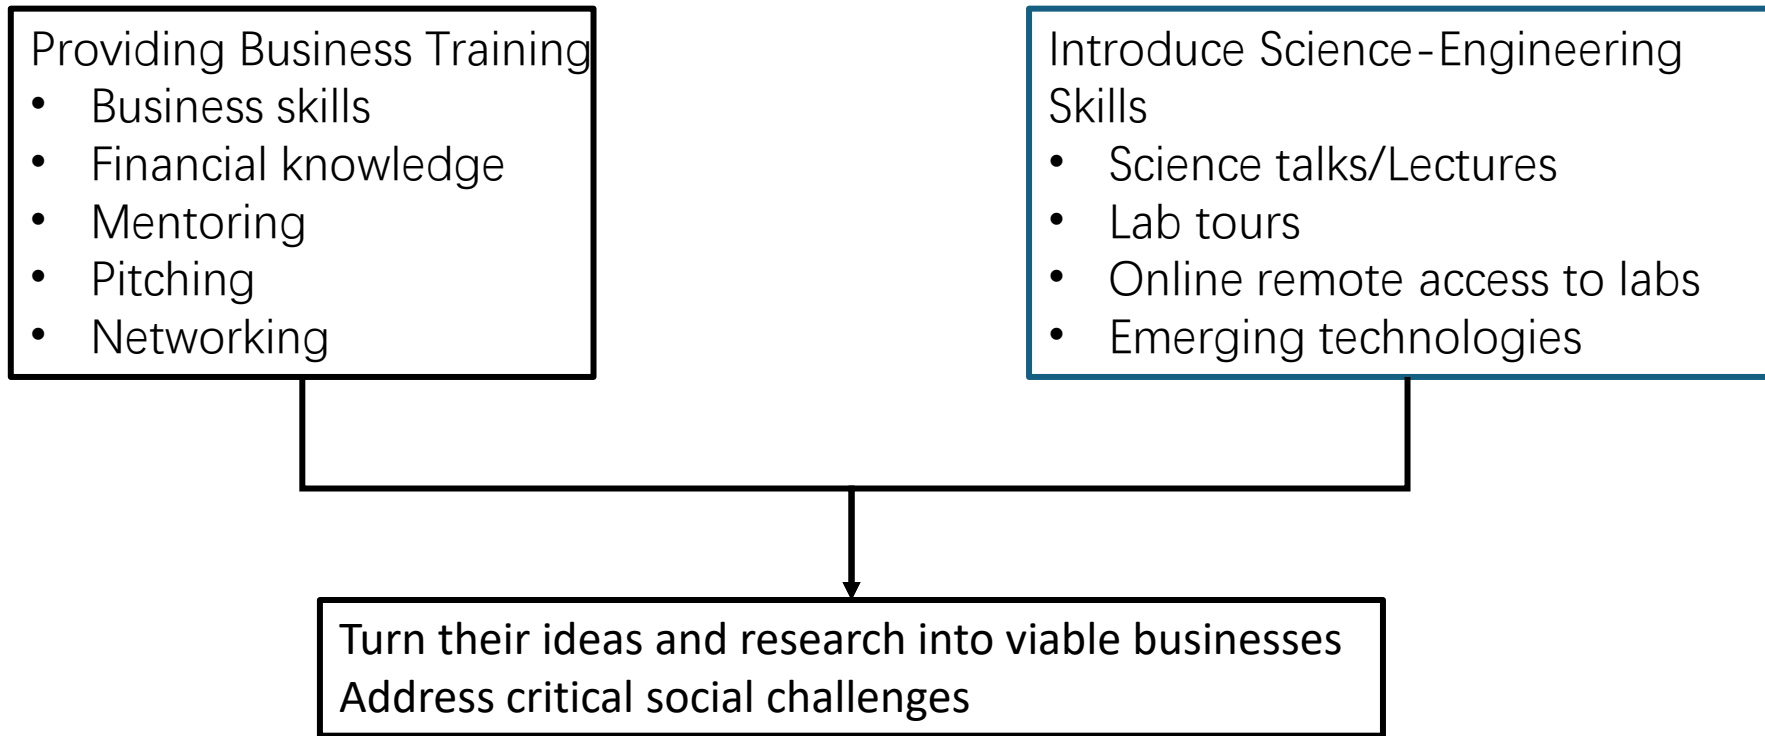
Providing Business Training
- Business skills
- Financial knowledge
- Mentoring
- Pitching
- Networking

Introduce Science-Engineering Skills
- Science talks/Lectures
- Lab tours
- Online remote access to labs
- Emerging technologies

Turn their ideas and research into viable businesses
Address critical social challenges